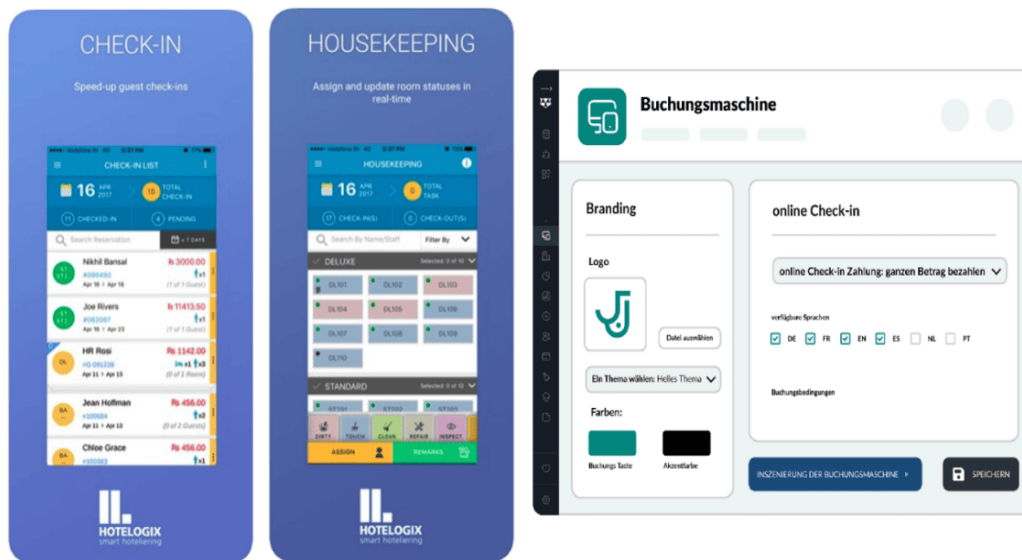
CHECK-IN

Speed-up guest check-ins

CHECK-IN LIST

16 APR 2017

15 TOTAL CHECK-IN

11 CHECKED-IN

4 PENDING

Search Reservation

+ 7 DAYS

Nikhil Bansal
#090492
Apr 16 > Apr 16
₨ 3000.00
x1
(1 of 1 Guest)

Joe Rivers
#082087
Apr 17 > Apr 23
₨ 11413.50
x1
(1 of 1 Guest)

HR Rosi
VG 091226
Apr 11 > Apr 13
₨ 1142.00
x1 x3
(0 of 3 Room)

Jean Hoffman
#100684
Apr 11 > Apr 13
₨ 456.00
x2
(0 of 2 Guests)

Chloe Grace
#100683
₨ 456.00
x1

HOTELOGIX
smart hoteliering

HOUSEKEEPING

Assign and update room statuses in real-time

HOUSEKEEPING

16 APR 2017

0 TOTAL TASK

17 CHECK-IN(S)

0 CHECK-OUT(S)

Search By Name/Staff

Filter By

DELUXE

Selected: 0 of 10

DL101 DL102 DL103
DL104 DL105 DL106
DL107 DL108 DL109
DL110

STANDARD

Selected: 0 of 10

DIRTY TOUCH CLEAN REPAIR INSPECT

ASSIGN

REMARKS

HOTELOGIX
smart hoteliering

Buchungsmaschine

Branding

Logo

Datei auswählen

Ein Thema wählen: Helles Thema

Farben:

Buchungs Taste

Akzentfarbe

online Check-in

online Check-in Zahlung: ganzen Betrag bezahlen

verfügbare Sprachen

DE FR EN ES NL PT

Buchungsbedingungen

INSZENIERUNG DER BUCHUNGSMASCHINE

SPEICHERN